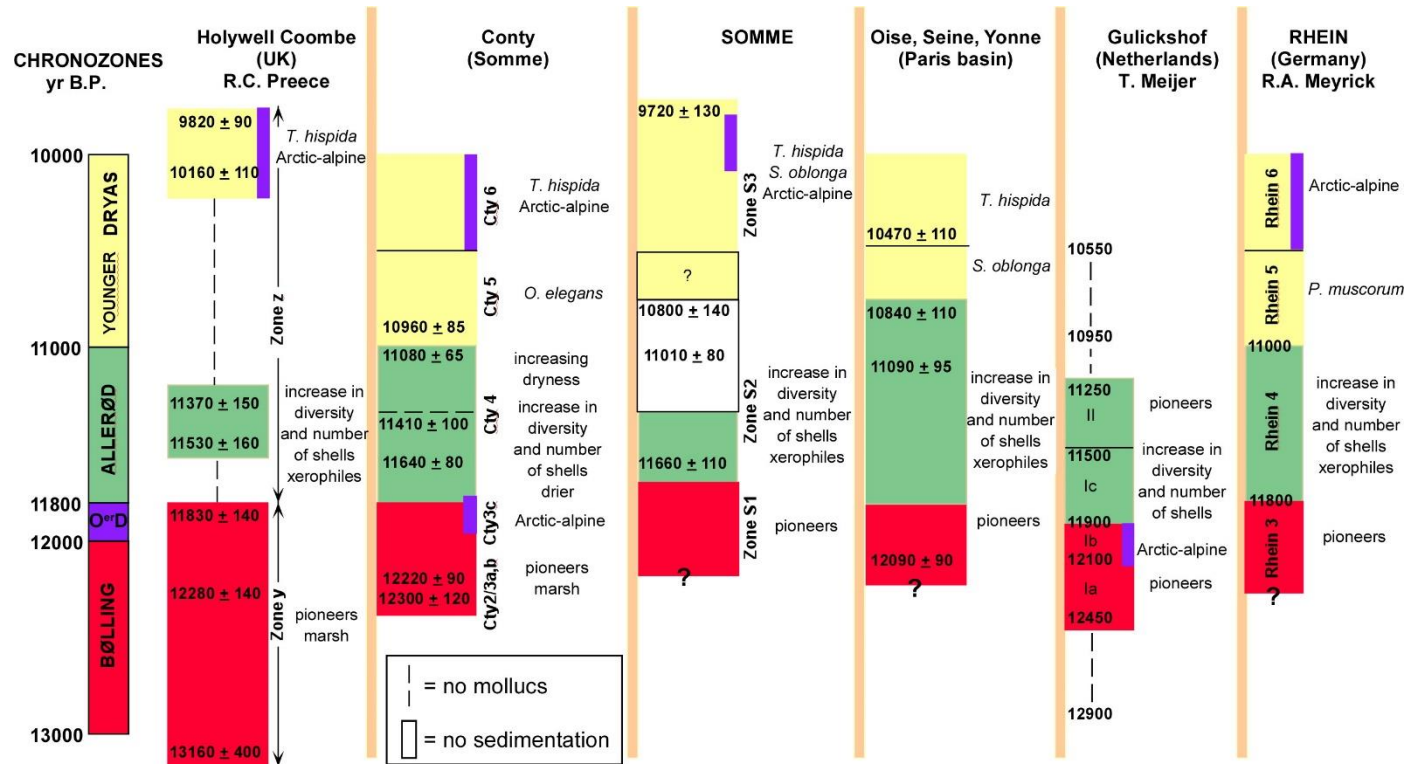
CHRONOZONES yr B.P.

10000
11000
11800
12000
13000

YOUNGER DRYAS
ALLERØD
O^er D
BØLLING

Holywell Coombe (UK) R.C. Preece

9820 ± 90
10160 ± 110
T. hispida Arctic-alpine
Zone z
11370 ± 150
11530 ± 160
increase in diversity and number of shells xerophiles
11830 ± 140
12280 ± 140
Zone y
pioneers marsh
13160 ± 400

Conty (Somme)

Cty 6
T. hispida Arctic-alpine
Cty 5
O. elegans
10960 ± 85
11080 ± 65
increasing dryness
11410 ± 100
Cty 4
increase in diversity and number of shells drier
11640 ± 80
Cty3c
Arctic-alpine
12220 ± 90
12300 ± 120
Cty2/3a,b
pioneers marsh

= no mollucs
= no sedimentation

SOMME

9720 ± 130
T. hispida S. oblonga Arctic-alpine
Zone S3
?
10800 ± 140
11010 ± 80
Zone S2
increase in diversity and number of shells xerophiles
11660 ± 110
Zone S1
pioneers
?

Oise, Seine, Yonne (Paris basin)

T. hispida
10470 ± 110
S. oblonga
10840 ± 110
11090 ± 95
increase in diversity and number of shells xerophiles
pioneers
12090 ± 90
?

Gulickshof (Netherlands) T. Meijer

10550
10950
11250
II
pioneers
11500
Ic
increase in diversity and number of shells
11900
Ib
12100
Arctic-alpine
Ia
pioneers
12450
12900

RHEIN (Germany) R.A. Meyrick

Rhein 6
Arctic-alpine
Rhein 5
P. muscorum
11000
Rhein 4
increase in diversity and number of shells xerophiles
11800
Rhein 3
pioneers
?